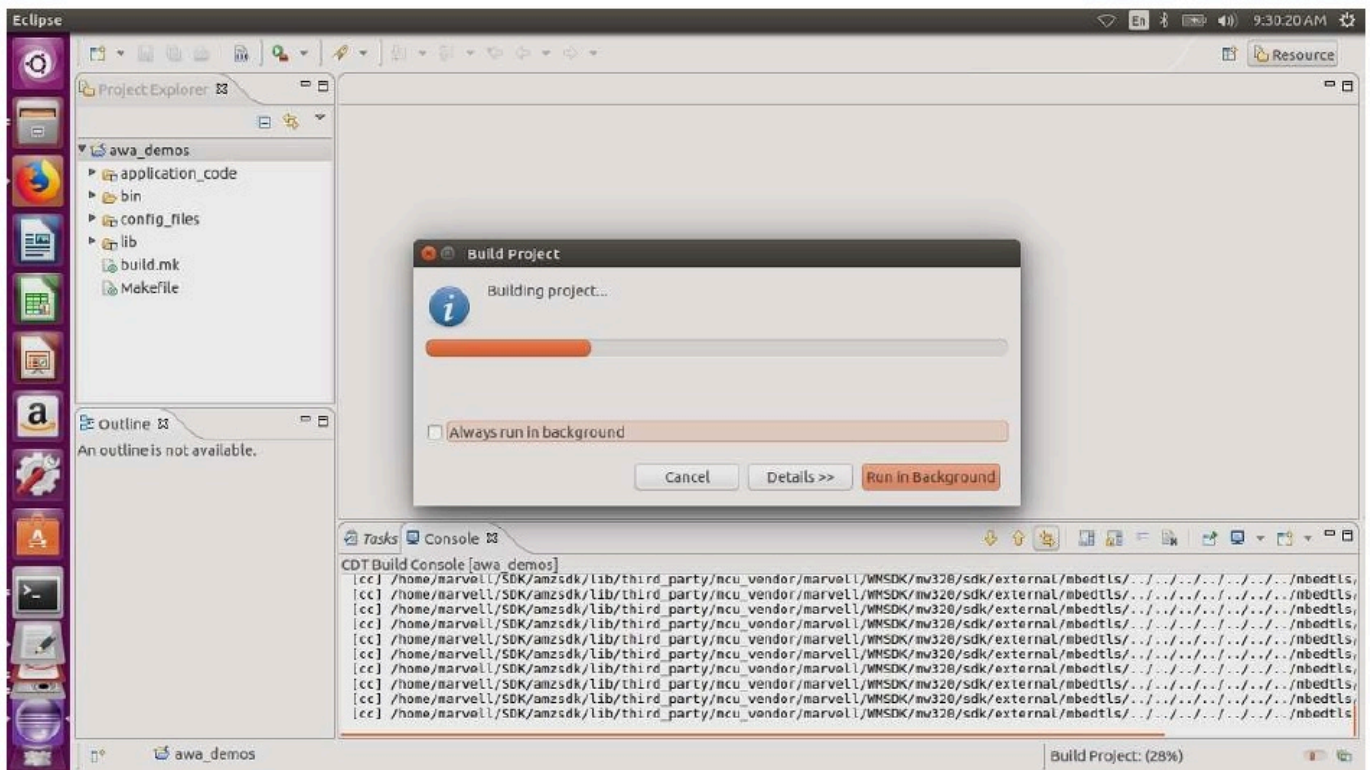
Eclipse

En 9:30:20 AM

Resource

Project Explorer

awa_demos
application_code
bin
config_files
lib
build.mk
Makefile

Outline
An outline is not available.

Build Project

Building project...

Always run in background

Cancel
Details >>
Run in Background

Tasks
Console

CDT Build Console [awa_demos]
[cc] /home/marvell/SDK/amzsdk/lib/third_party/mcu_vendor/marvell/WMSDK/mw320/sdk/external/mbedtls/../../../../../../mbedtls
[cc] /home/marvell/SDK/amzsdk/lib/third_party/mcu_vendor/marvell/WMSDK/mw320/sdk/external/mbedtls/../../../../../../mbedtls
[cc] /home/marvell/SDK/amzsdk/lib/third_party/mcu_vendor/marvell/WMSDK/mw320/sdk/external/mbedtls/../../../../../../mbedtls
[cc] /home/marvell/SDK/amzsdk/lib/third_party/mcu_vendor/marvell/WMSDK/mw320/sdk/external/mbedtls/../../../../../../mbedtls
[cc] /home/marvell/SDK/amzsdk/lib/third_party/mcu_vendor/marvell/WMSDK/mw320/sdk/external/mbedtls/../../../../../../mbedtls
[cc] /home/marvell/SDK/amzsdk/lib/third_party/mcu_vendor/marvell/WMSDK/mw320/sdk/external/mbedtls/../../../../../../mbedtls
[cc] /home/marvell/SDK/amzsdk/lib/third_party/mcu_vendor/marvell/WMSDK/mw320/sdk/external/mbedtls/../../../../../../mbedtls
[cc] /home/marvell/SDK/amzsdk/lib/third_party/mcu_vendor/marvell/WMSDK/mw320/sdk/external/mbedtls/../../../../../../mbedtls
[cc] /home/marvell/SDK/amzsdk/lib/third_party/mcu_vendor/marvell/WMSDK/mw320/sdk/external/mbedtls/../../../../../../mbedtls
[cc] /home/marvell/SDK/amzsdk/lib/third_party/mcu_vendor/marvell/WMSDK/mw320/sdk/external/mbedtls/../../../../../../mbedtls

awa_demos
Build Project: (28%)